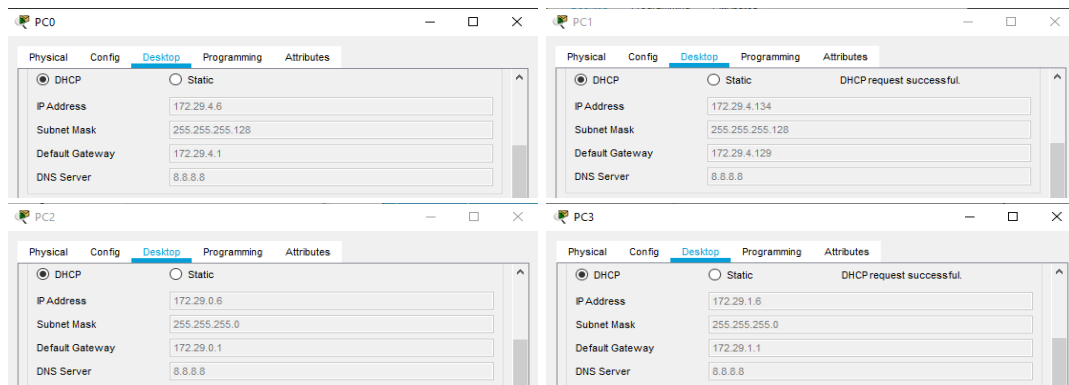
PC0

Physical Config Desktop Programming Attributes

DHCP Static

IP Address 172.29.4.6

Subnet Mask 255.255.255.128

Default Gateway 172.29.4.1

DNS Server 8.8.8.8

PC1

Physical Config Desktop Programming Attributes

DHCP Static DHCP request successful.

IP Address 172.29.4.134

Subnet Mask 255.255.255.128

Default Gateway 172.29.4.129

DNS Server 8.8.8.8

PC2

Physical Config Desktop Programming Attributes

DHCP Static

IP Address 172.29.0.6

Subnet Mask 255.255.255.0

Default Gateway 172.29.0.1

DNS Server 8.8.8.8

PC3

Physical Config Desktop Programming Attributes

DHCP Static DHCP request successful.

IP Address 172.29.1.6

Subnet Mask 255.255.255.0

Default Gateway 172.29.1.1

DNS Server 8.8.8.8